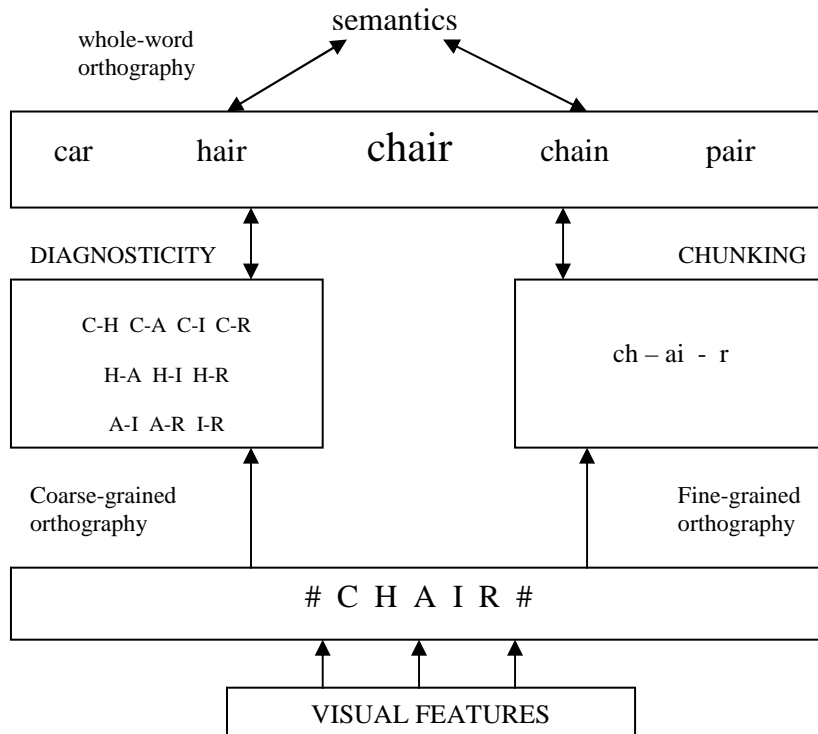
semantics

whole-word orthography

car hair chair chain pair

DIAGNOSTICITY

CHUNKING

C-H C-A C-I C-R

H-A H-I H-R

A-I A-R I-R

ch – ai - r

Coarse-grained orthography

Fine-grained orthography

# C H A I R #

VISUAL FEATURES